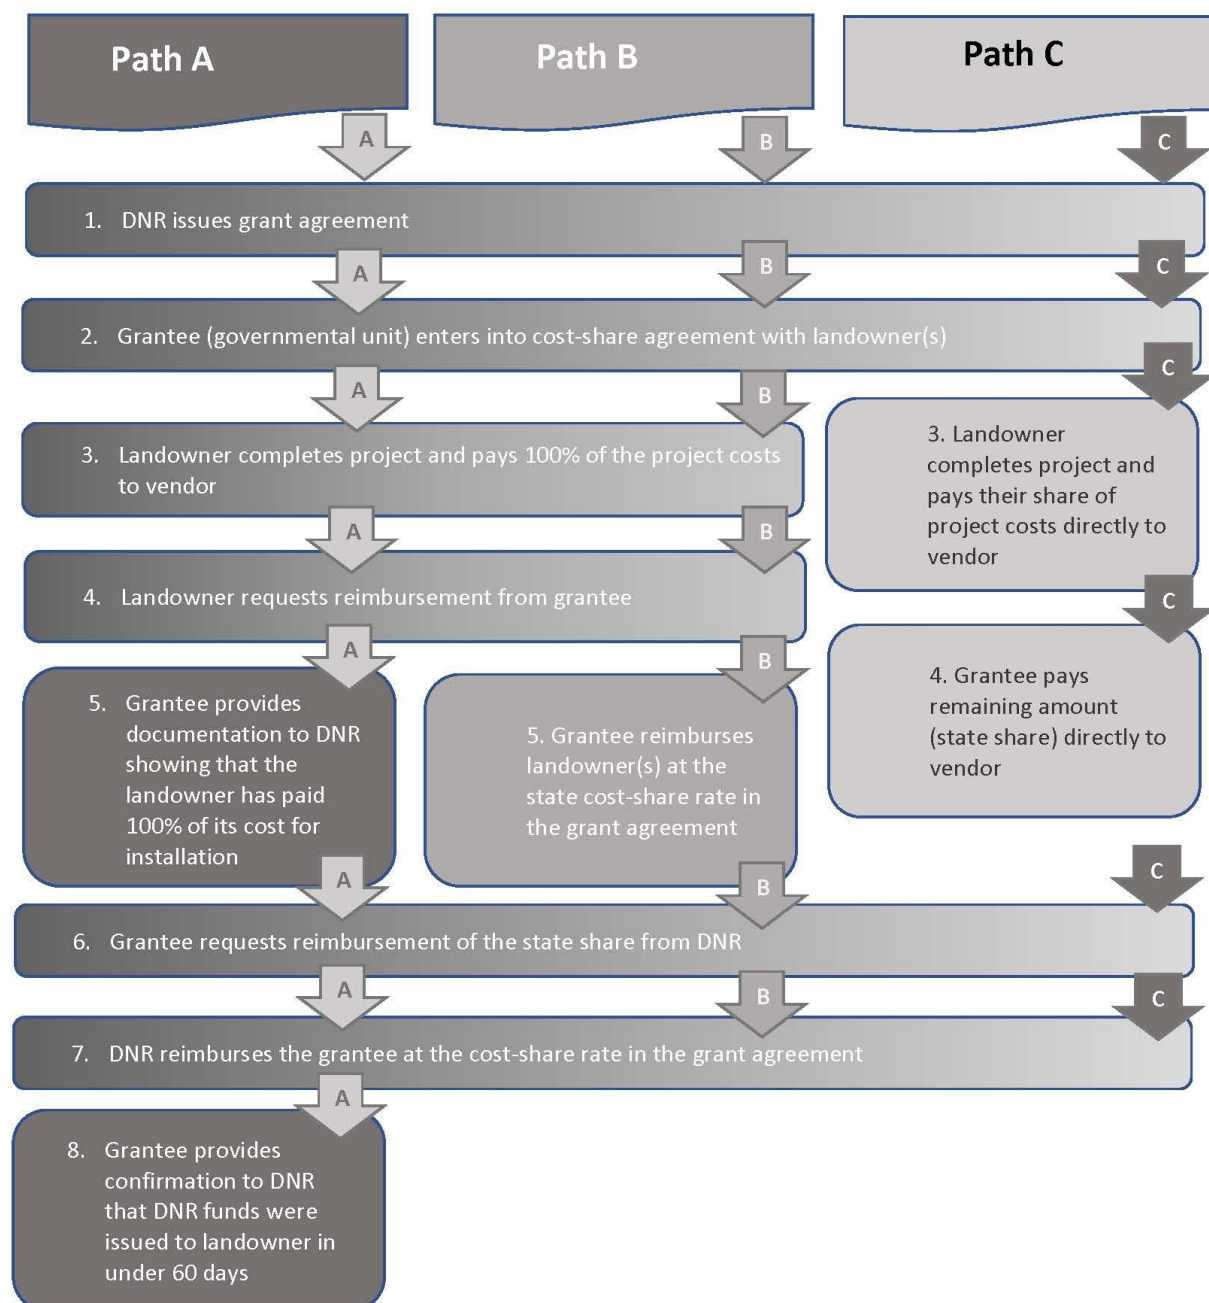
Path A

Path B

Path C

A B C

1. DNR issues grant agreement

A B C

2. Grantee (governmental unit) enters into cost-share agreement with landowner(s)

A B C

3. Landowner completes project and pays 100% of the project costs to vendor

3. Landowner completes project and pays their share of project costs directly to vendor

A B

4. Landowner requests reimbursement from grantee

C

4. Grantee pays remaining amount (state share) directly to vendor

A B

5. Grantee provides documentation to DNR showing that the landowner has paid 100% of its cost for installation

5. Grantee reimburses landowner(s) at the state cost-share rate in the grant agreement

A B C

6. Grantee requests reimbursement of the state share from DNR

A B C

7. DNR reimburses the grantee at the cost-share rate in the grant agreement

A

8. Grantee provides confirmation to DNR that DNR funds were issued to landowner in under 60 days